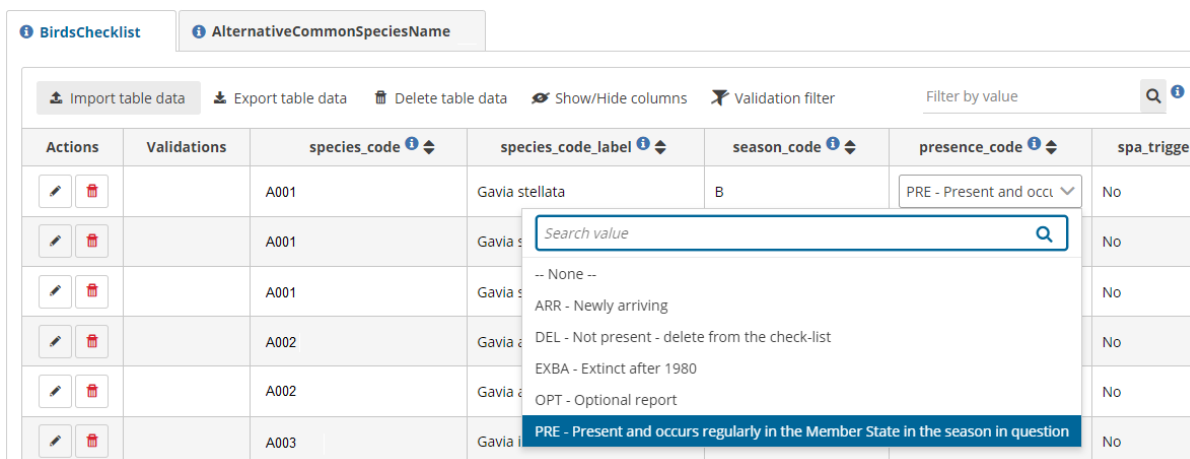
BirdsChecklist | AlternativeCommonSpeciesName

Import table data | Export table data | Delete table data | Show/Hide columns | Validation filter | Filter by value

| Actions | Validations | species_code | species_code_label | season_code | presence_code | spa_trigge |
|---|---|---|---|---|---|---|
| | | A001 | Gavia stellata | B | PRE - Present and occu | No |
| | | A001 | Gavia s | | | No |
| | | A001 | Gavia s | | | No |
| | | A002 | Gavia a | | | No |
| | | A002 | Gavia a | | | No |
| | | A003 | Gavia i | | | No |

Search value

-- None --
ARR - Newly arriving
DEL - Not present - delete from the check-list
EXBA - Extinct after 1980
OPT - Optional report
PRE - Present and occurs regularly in the Member State in the season in question